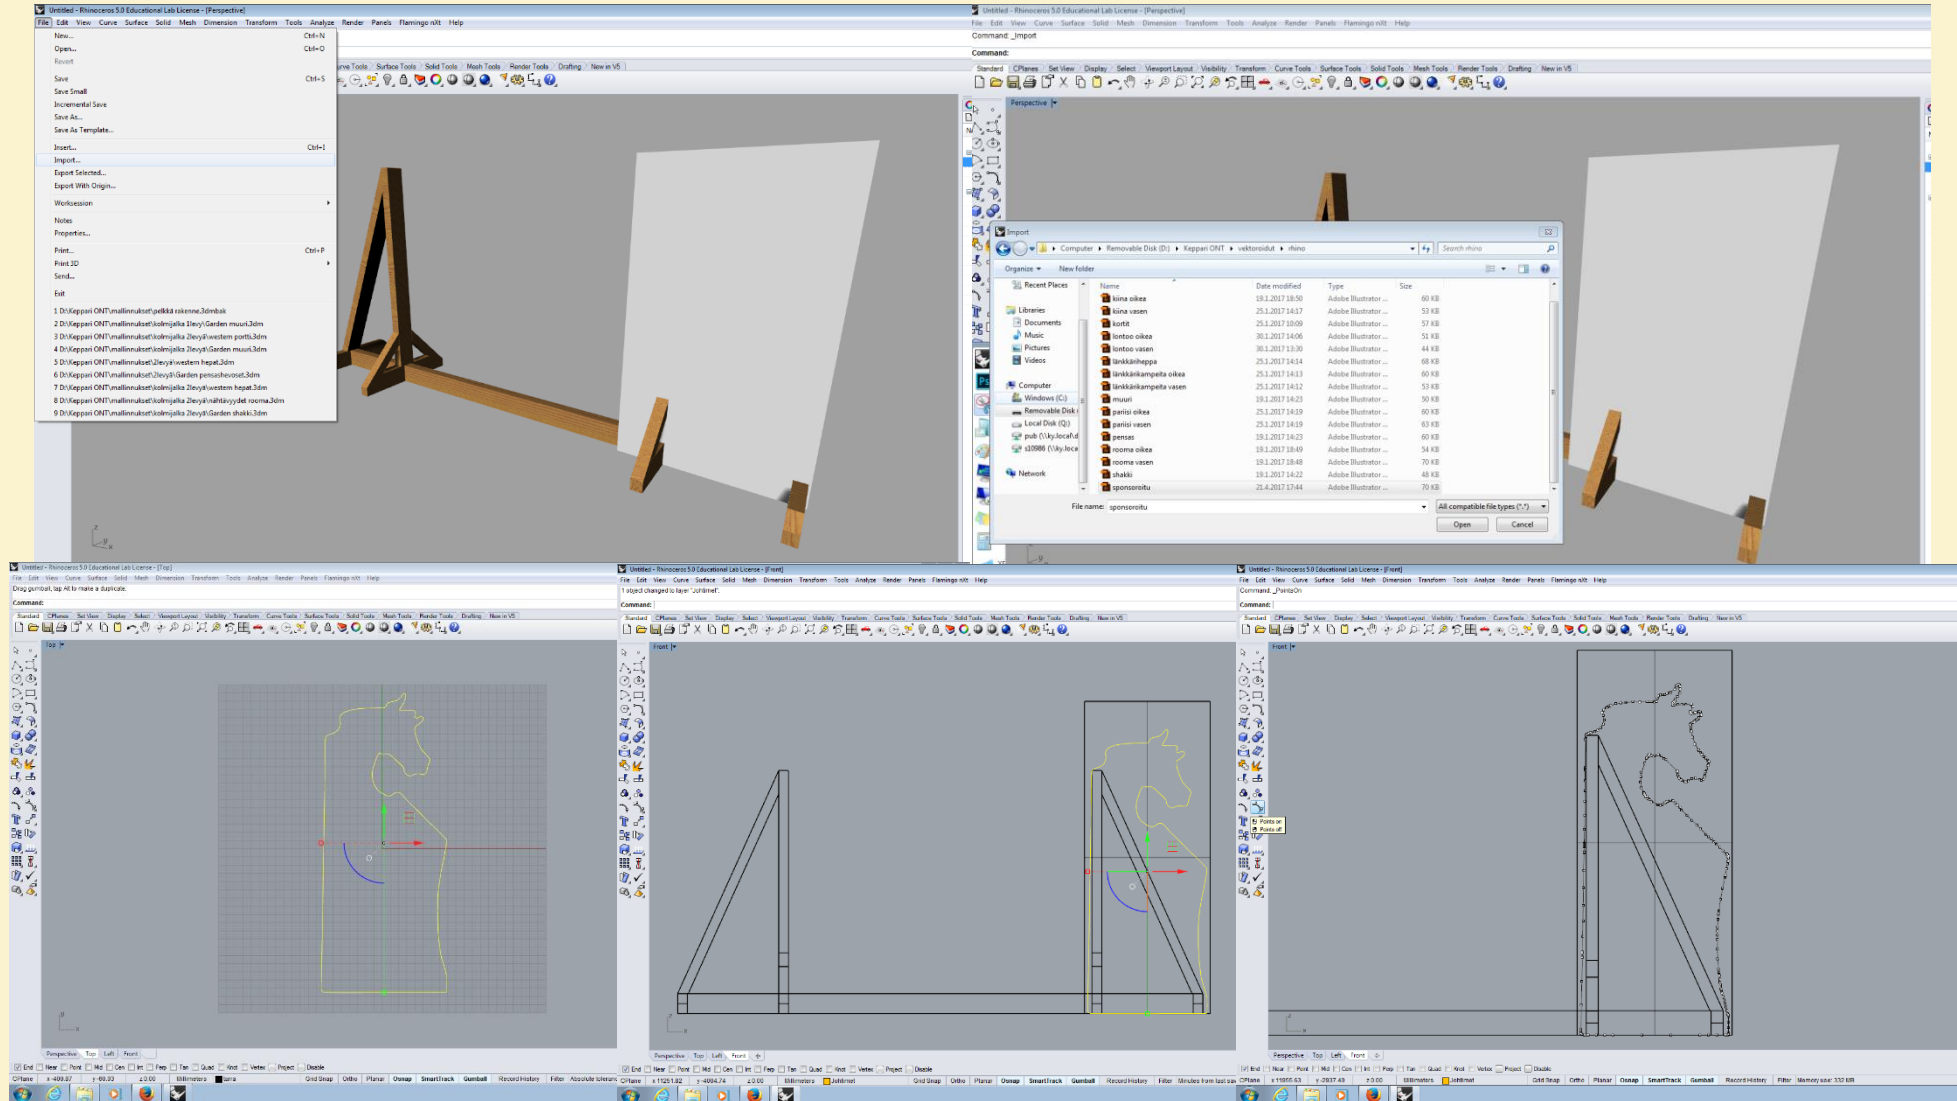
Untitled - Rhinoceros 5.0 Educational Lab License - [Perspective]
File Edit View Curve Surface Solid Mesh Dimension Transform Tools Analyze Render Panels Flamingo nXt Help

New... Ctrl+N
Open... Ctrl+O
Revert
Save Ctrl+S
Save Small
Incremental Save
Save As...
Save As Template...
Insert... Ctrl+I
Import...
Export Selected...
Export With Origin...
Worksession
Notes
Properties...
Print... Ctrl+P
Print 3D
Send...
Exit
1 D:\Keppari ONT\mallinnukset\pelkkä rakenne.3dmbak
2 D:\Keppari ONT\mallinnukset\kolmijalka 1levy\Garden muuri.3dm
3 D:\Keppari ONT\mallinnukset\kolmijalka 2levyä\western portti.3dm
4 D:\Keppari ONT\mallinnukset\kolmijalka 2levyä\Garden muuri.3dm
5 D:\Keppari ONT\mallinnukset\2levyä\western hepat.3dm
6 D:\Keppari ONT\mallinnukset\2levyä\Garden pensasheveset.3dm
7 D:\Keppari ONT\mallinnukset\kolmijalka 2levyä\western hepat.3dm
8 D:\Keppari ONT\mallinnukset\kolmijalka 2levyä\nähtävyydet rooma.3dm
9 D:\Keppari ONT\mallinnukset\kolmijalka 2levyä\Garden shakki.3dm

urve Tools Surface Tools Solid Tools Mesh Tools Render Tools Drafting New in V5

Untitled - Rhinoceros 5.0 Educational Lab License - [Perspective]
File Edit View Curve Surface Solid Mesh Dimension Transform Tools Analyze Render Panels Flamingo nXt Help
Command: _Import
Command:
Standard CPlanes Set View Display Select Viewport Layout Visibility Transform Curve Tools Surface Tools Solid Tools Mesh Tools Render Tools Drafting New in V5
Perspective

Import
Computer ▸ Removable Disk (D:) ▸ Keppari ONT ▸ vektoroidut ▸ rhino
Search rhino
Organize New folder
Recent Places
Libraries
Documents
Music
Pictures
Videos
Computer
Windows (C:)
Removable Disk
Local Disk (Q:)
pub (\\ky.local\d
s10986 (\\ky.loca
Network

| Name | Date modified | Type | Size |
|---|---|---|---|
| kiina oikea | 19.1.2017 18:50 | Adobe Illustrator ... | 60 KB |
| kiina vasen | 25.1.2017 14:17 | Adobe Illustrator ... | 53 KB |
| kortit | 25.1.2017 10:09 | Adobe Illustrator ... | 57 KB |
| lontoo oikea | 30.1.2017 14:06 | Adobe Illustrator ... | 51 KB |
| lontoo vasen | 30.1.2017 13:30 | Adobe Illustrator ... | 44 KB |
| länkkäriheppa | 25.1.2017 14:14 | Adobe Illustrator ... | 68 KB |
| länkkärikampeita oikea | 25.1.2017 14:13 | Adobe Illustrator ... | 60 KB |
| länkkärikampeita vasen | 25.1.2017 14:12 | Adobe Illustrator ... | 53 KB |
| muuri | 19.1.2017 14:23 | Adobe Illustrator ... | 50 KB |
| pariisi oikea | 25.1.2017 14:19 | Adobe Illustrator ... | 60 KB |
| pariisi vasen | 25.1.2017 14:19 | Adobe Illustrator ... | 63 KB |
| pensas | 19.1.2017 14:23 | Adobe Illustrator ... | 60 KB |
| rooma oikea | 19.1.2017 18:49 | Adobe Illustrator ... | 54 KB |
| rooma vasen | 19.1.2017 18:48 | Adobe Illustrator ... | 70 KB |
| shakki | 19.1.2017 14:22 | Adobe Illustrator ... | 48 KB |
| sponsoroitu | 21.4.2017 17:44 | Adobe Illustrator ... | 70 KB |

File name: sponsoroitu
All compatible file types (*.*)
Open Cancel

Untitled - Rhinoceros 5.0 Educational Lab License - [Top]
File Edit View Curve Surface Solid Mesh Dimension Transform Tools Analyze Render Panels Flamingo nXt Help
Drag gumball, tap Alt to make a duplicate.
Command:
Standard CPlanes Set View Display Select Viewport Layout Visibility Transform Curve Tools Surface Tools Solid Tools Mesh Tools Render Tools Drafting New in V5
Top
Perspective Top Left Front
End Near Point Mid Cen Int Perp Tan Quad Knot Vertex Project Disable
CPlane x -400.07 y -88.03 z 0.00 Millimeters lamra Grid Snap Ortho Planar Osnap SmartTrack Gumball Record History Filter Absolute tolerance

Untitled - Rhinoceros 5.0 Educational Lab License - [Front]
File Edit View Curve Surface Solid Mesh Dimension Transform Tools Analyze Render Panels Flamingo nXt Help
1 object changed to layer "Johtimet".
Command:
Standard CPlanes Set View Display Select Viewport Layout Visibility Transform Curve Tools Surface Tools Solid Tools Mesh Tools Render Tools Drafting New in V5
Front
Perspective Top Left Front
End Near Point Mid Cen Int Perp Tan Quad Knot Vertex Project Disable
CPlane x 11251.82 y -4084.74 z 0.00 Millimeters Johtimet Grid Snap Ortho Planar Osnap SmartTrack Gumball Record History Filter Minutes from last save

Untitled - Rhinoceros 5.0 Educational Lab License - [Front]
File Edit View Curve Surface Solid Mesh Dimension Transform Tools Analyze Render Panels Flamingo nXt Help
Command: _PointsOn
Command:
Standard CPlanes Set View Display Select Viewport Layout Visibility Transform Curve Tools Surface Tools Solid Tools Mesh Tools Render Tools Drafting New in V5
Front
Points on
Points off
Perspective Top Left Front
End Near Point Mid Cen Int Perp Tan Quad Knot Vertex Project Disable
CPlane x 11955.63 y -2937.49 z 0.00 Millimeters Johtimet Grid Snap Ortho Planar Osnap SmartTrack Gumball Record History Filter Memory use: 332 MB